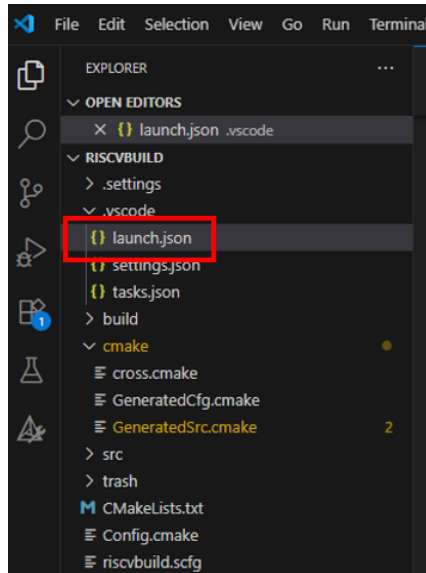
File Edit Selection View Go Run Termina

EXPLORER ...

OPEN EDITORS

× {} launch.json .vscode

RISCVBUILD

> .settings

.vscode

{} launch.json

{} settings.json

{} tasks.json

> build

cmake

cross.cmake

GeneratedCfg.cmake

GeneratedSrc.cmake 2

> src

> trash

M CMakeLists.txt

Config.cmake

riscvbuild.scfg

1